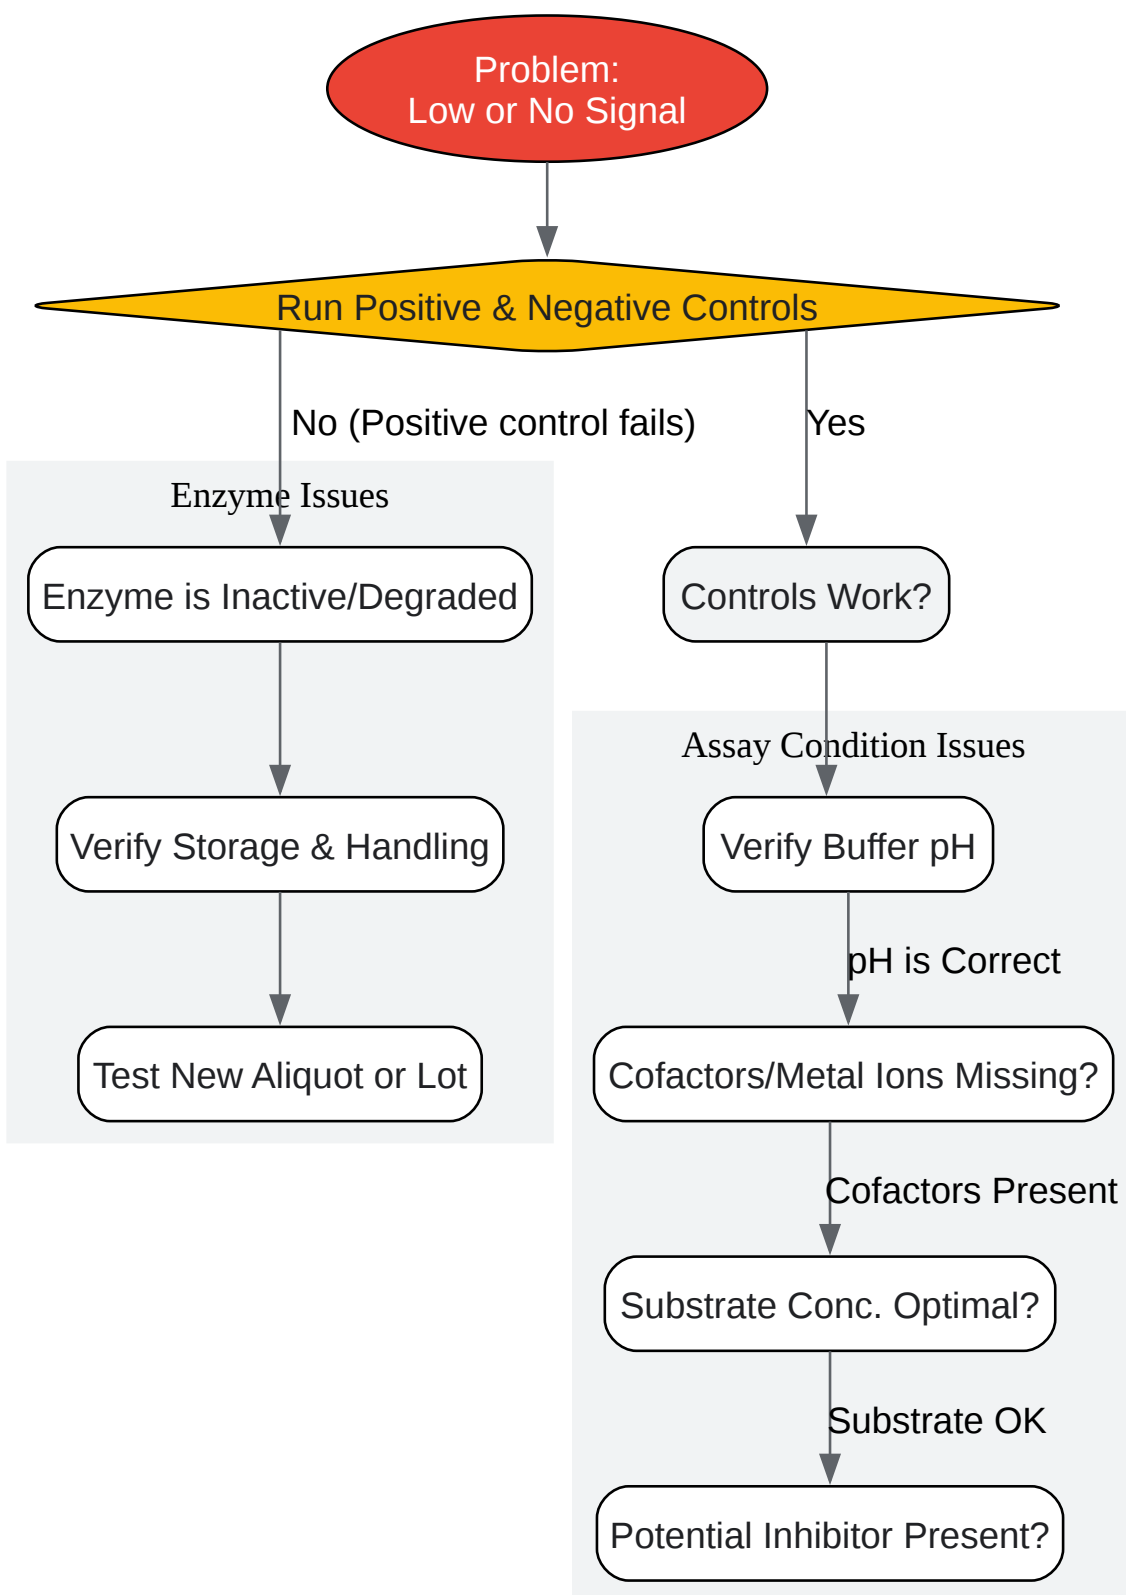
Problem:
Low or No Signal

Run Positive & Negative Controls

No (Positive control fails)

Yes

Enzyme Issues

Enzyme is Inactive/Degraded

Verify Storage & Handling

Test New Aliquot or Lot

Controls Work?

Assay Condition Issues

Verify Buffer pH

pH is Correct

Cofactors/Metal Ions Missing?

Cofactors Present

Substrate Conc. Optimal?

Substrate OK

Potential Inhibitor Present?